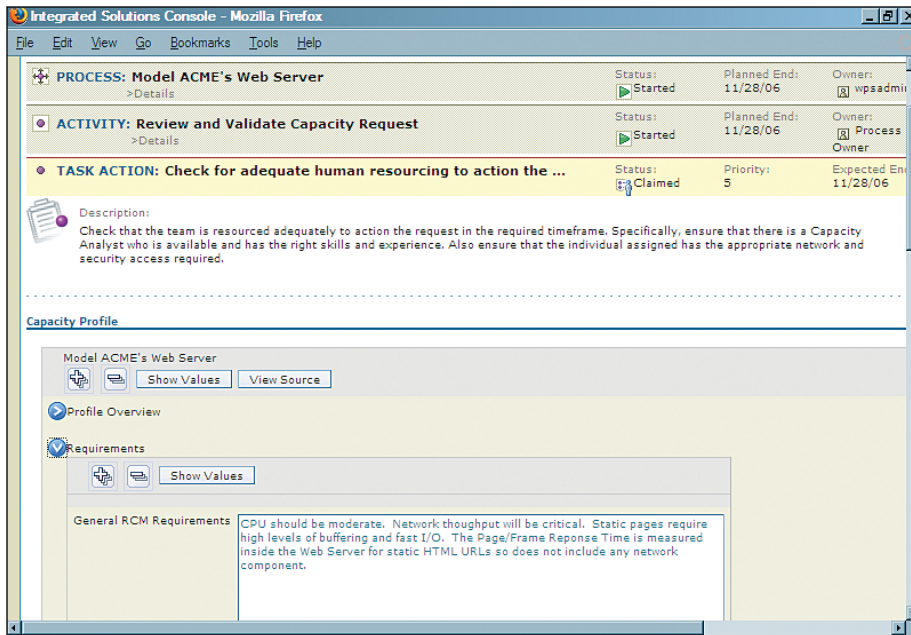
Integrated Solutions Console - Mozilla Firefox

File Edit View Go Bookmarks Tools Help

PROCESS: Model ACME's Web Server
>Details

Status: Started

Planned End: 11/28/06

Owner: wpsadmi

ACTIVITY: Review and Validate Capacity Request
>Details

Status: Started

Planned End: 11/28/06

Owner: Process Owner

TASK ACTION: Check for adequate human resourcing to action the ...

Status: Claimed

Priority: 5

Expected En 11/28/06

Description:
Check that the team is resourced adequately to action the request in the required timeframe. Specifically, ensure that there is a Capacity Analyst who is available and has the right skills and experience. Also ensure that the individual assigned has the appropriate network and security access required.

Capacity Profile

Model ACME's Web Server

Show Values View Source

Profile Overview

Requirements

Show Values

General RCM Requirements

CPU should be moderate. Network thoughput will be critical. Static pages require high levels of buffering and fast I/O. The Page/Frame Reponse Time is measured inside the Web Server for static HTML URLs so does not include any network component.